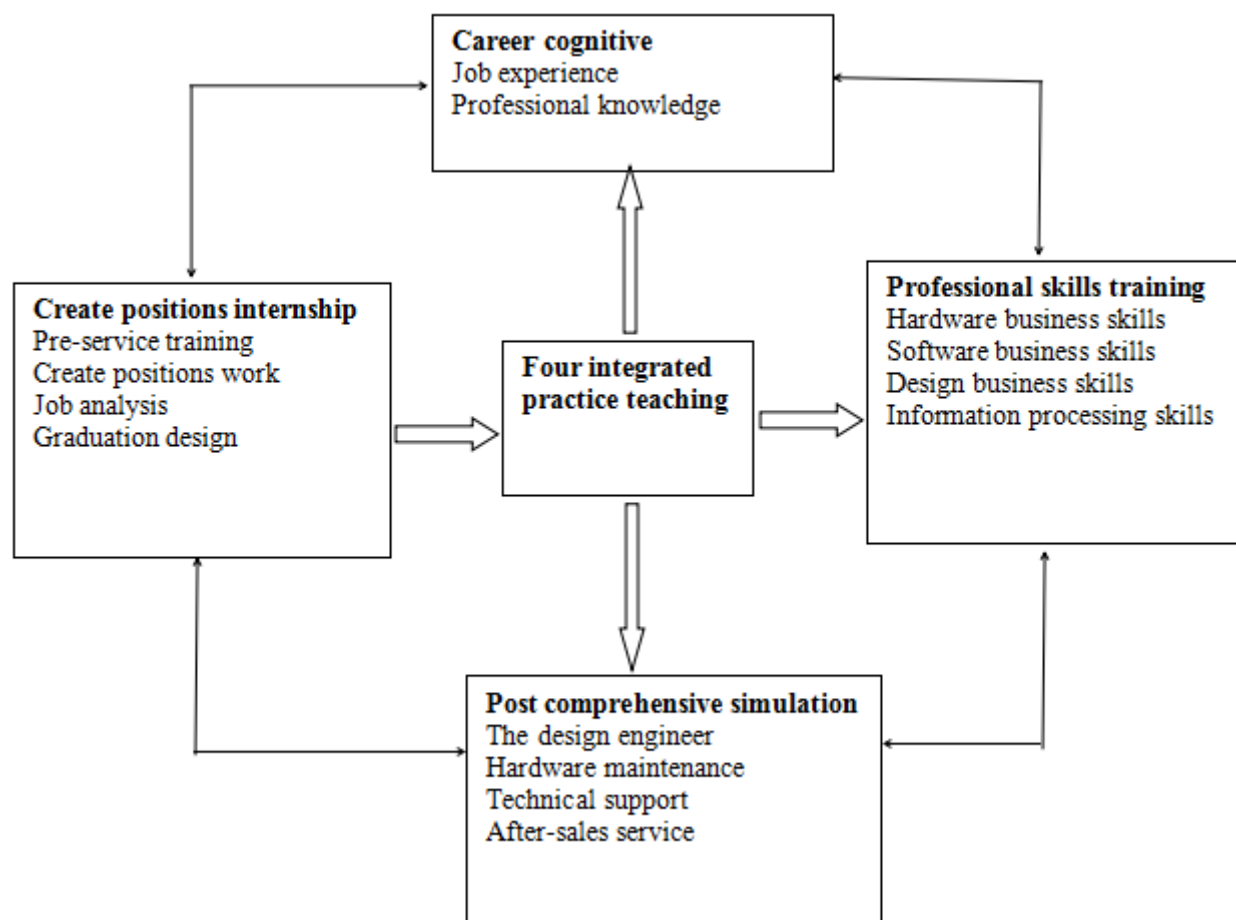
Career cognitive
Job experience
Professional knowledge

Create positions internship
Pre-service training
Create positions work
Job analysis
Graduation design

Four integrated practice teaching

Professional skills training
Hardware business skills
Software business skills
Design business skills
Information processing skills

Post comprehensive simulation
The design engineer
Hardware maintenance
Technical support
After-sales service